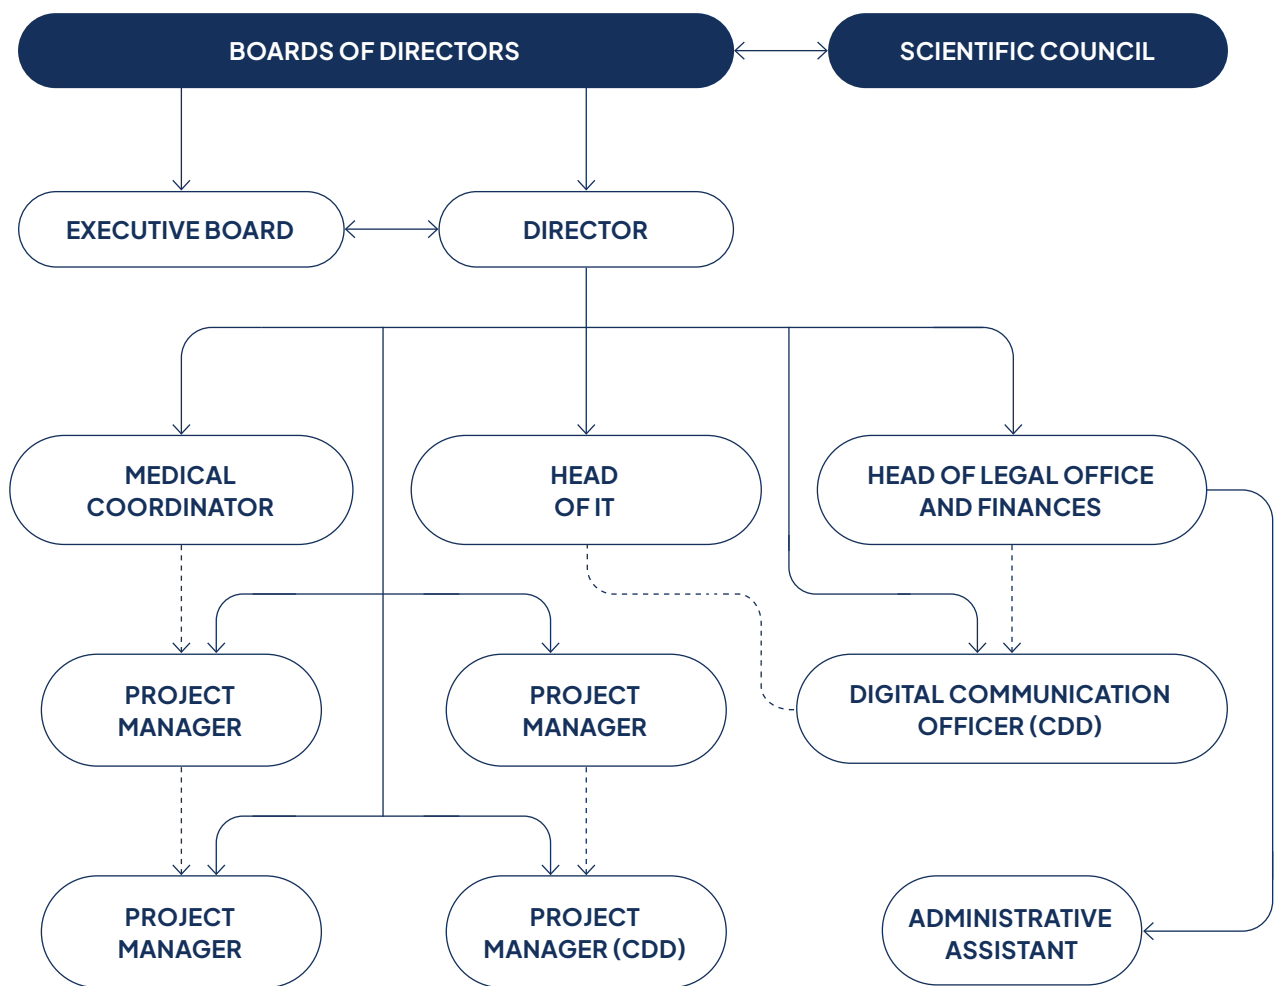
BOARDS OF DIRECTORS

SCIENTIFIC COUNCIL

EXECUTIVE BOARD

DIRECTOR

MEDICAL COORDINATOR

HEAD OF IT

HEAD OF LEGAL OFFICE AND FINANCES

PROJECT MANAGER

PROJECT MANAGER

DIGITAL COMMUNICATION OFFICER (CDD)

PROJECT MANAGER

PROJECT MANAGER (CDD)

ADMINISTRATIVE ASSISTANT